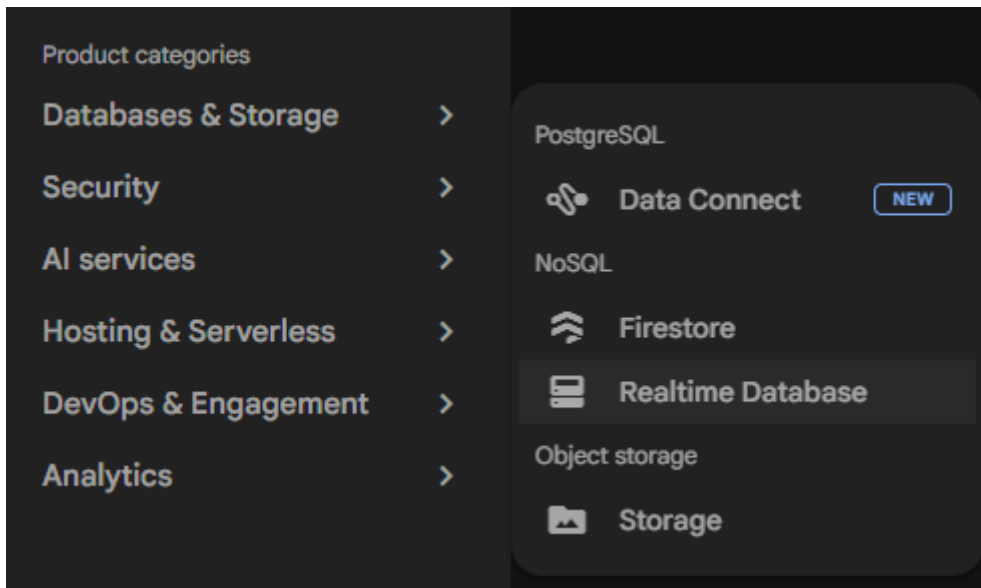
Product categories

Databases & Storage >

Security >

AI services >

Hosting & Serverless >

DevOps & Engagement >

Analytics >

PostgreSQL

Data Connect NEW

NoSQL

Firestore

Realtime Database

Object storage

Storage